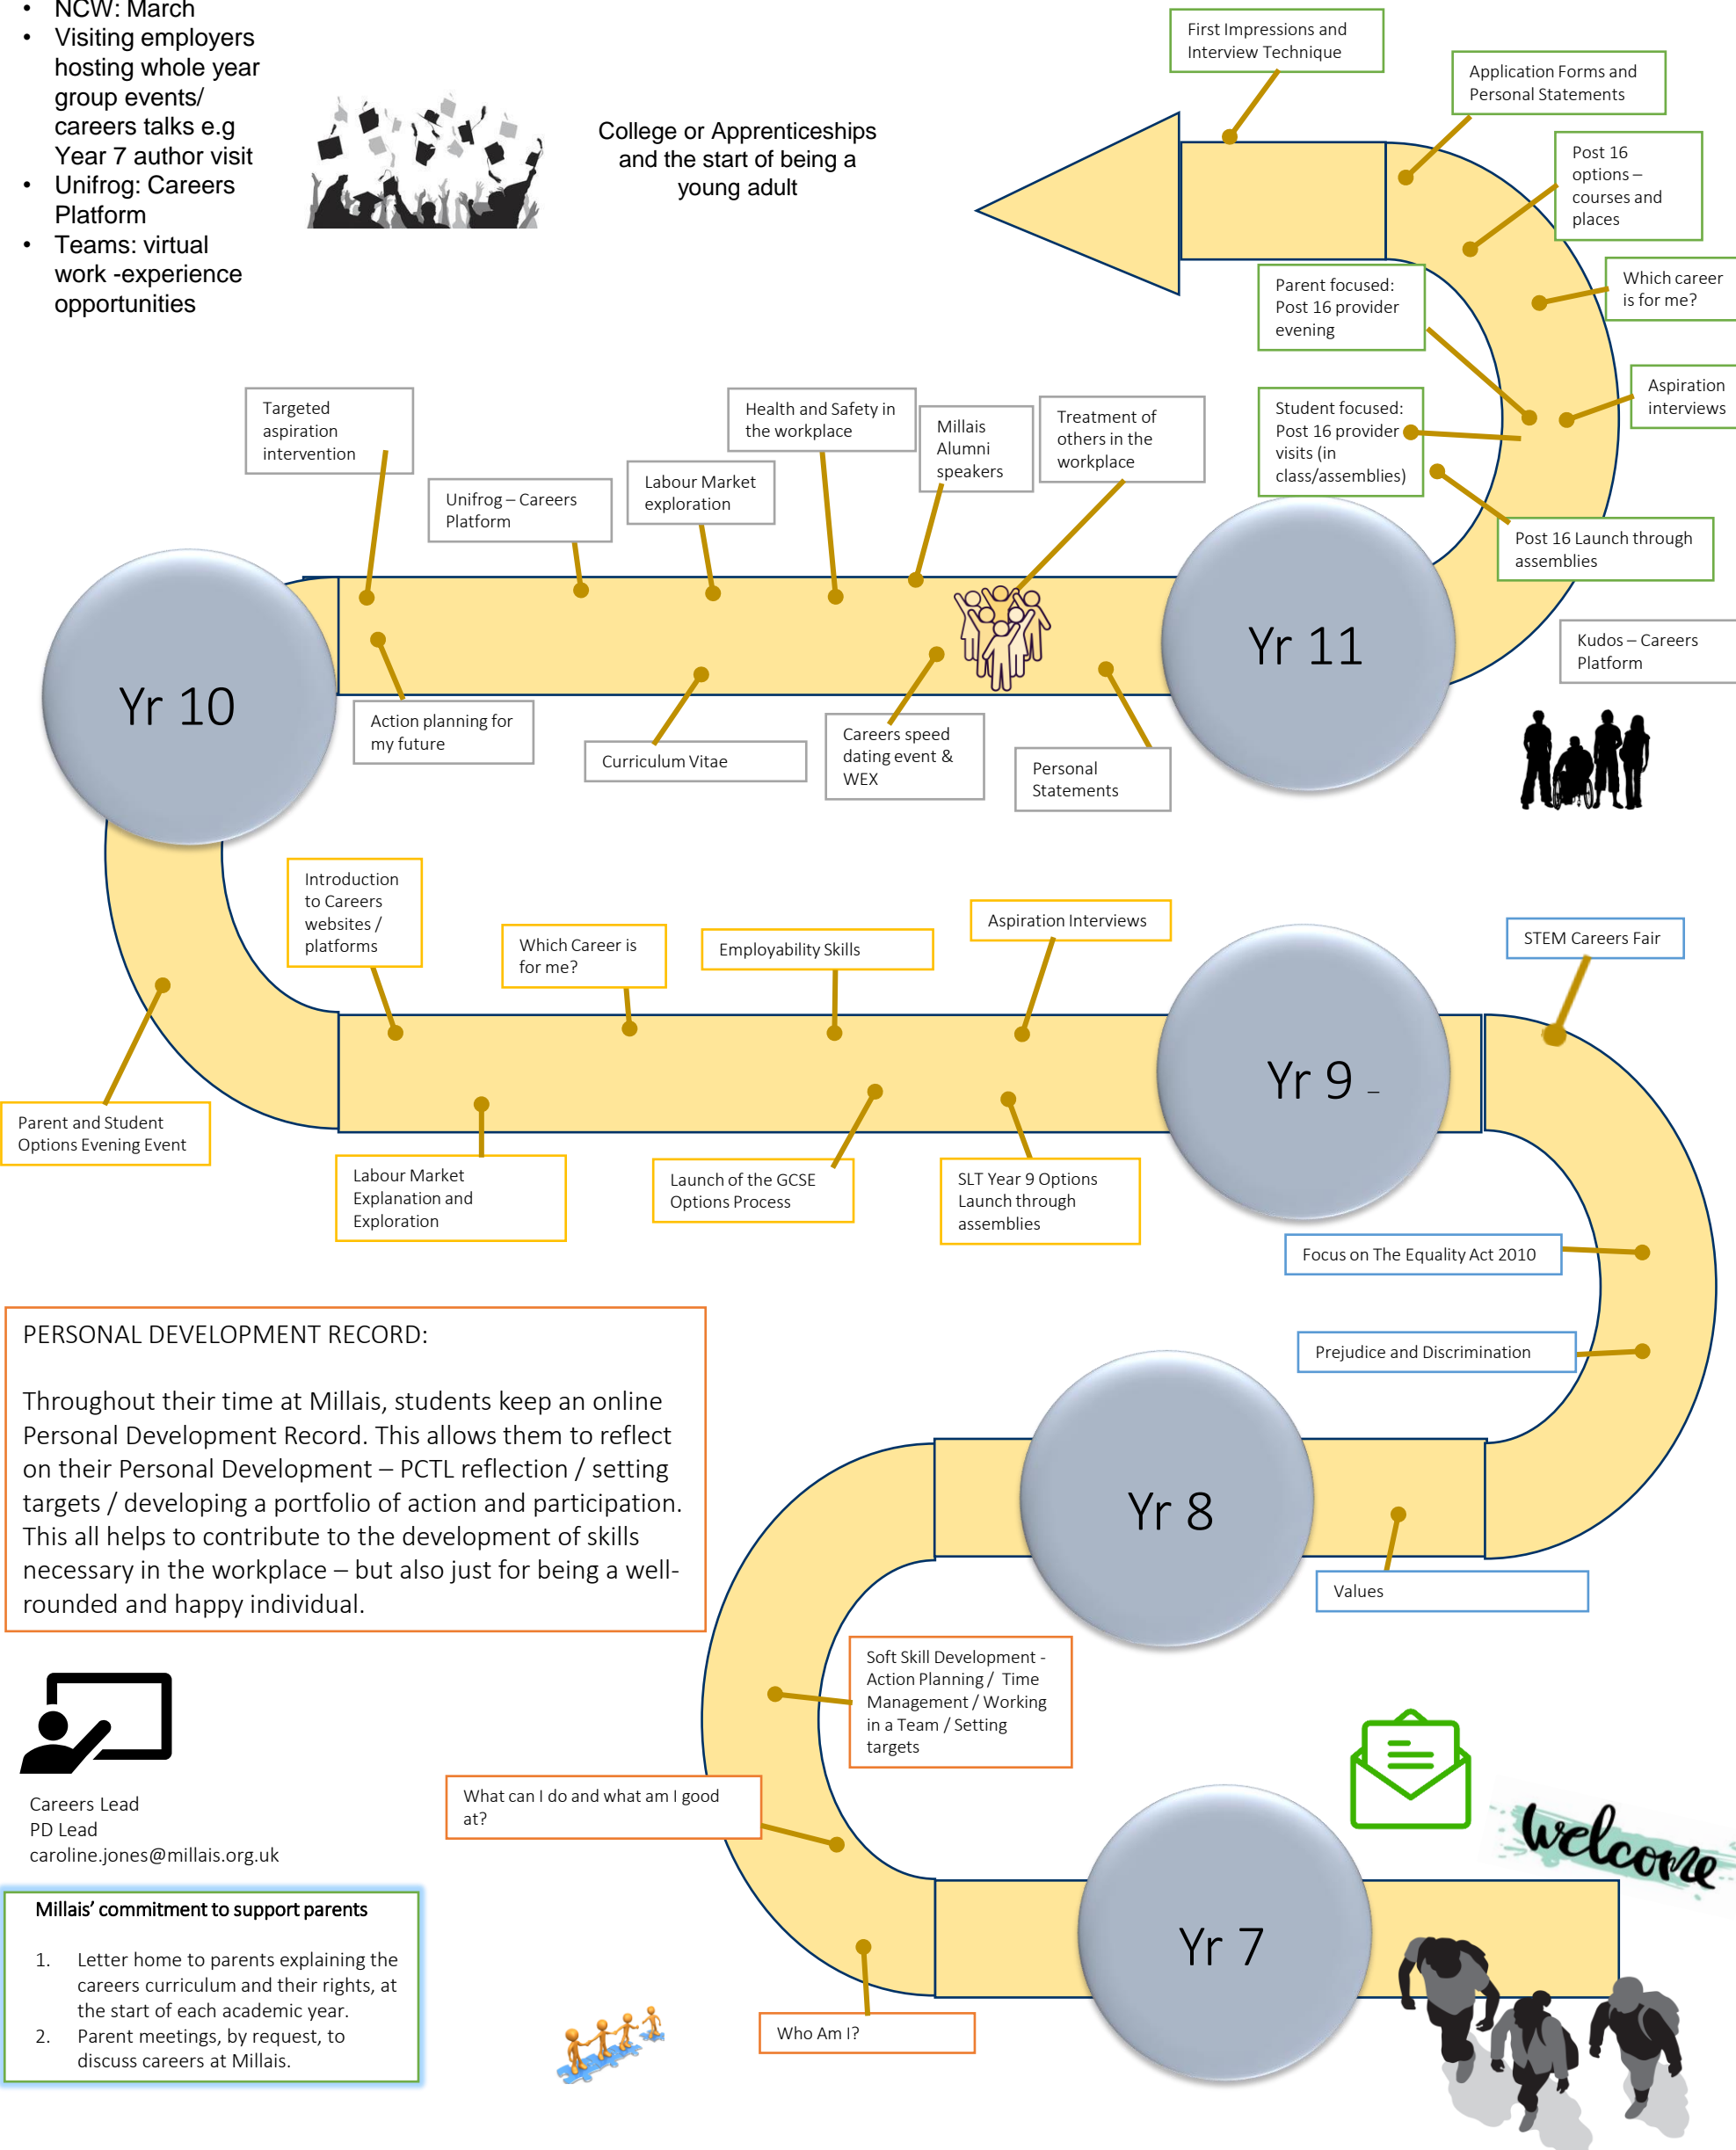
- NCW: March
- Visiting employers hosting whole year group events/ careers talks e.g Year 7 author visit
- Unifrog: Careers Platform
- Teams: virtual work -experience opportunities

College or Apprenticeships and the start of being a young adult

First Impressions and Interview Technique

Application Forms and Personal Statements

Post 16 options – courses and places

Which career is for me?

Parent focused: Post 16 provider evening

Aspiration interviews

Student focused: Post 16 provider visits (in class/assemblies)

Post 16 Launch through assemblies

Kudos – Careers Platform

Targeted aspiration intervention

Unifrog – Careers Platform

Labour Market exploration

Health and Safety in the workplace

Millais Alumni speakers

Treatment of others in the workplace

Yr 10

Yr 11

Action planning for my future

Curriculum Vitae

Careers speed dating event & WEX

Personal Statements

Introduction to Careers websites / platforms

Which Career is for me?

Employability Skills

Aspiration Interviews

STEM Careers Fair

Yr 9

Parent and Student Options Evening Event

Labour Market Explanation and Exploration

Launch of the GCSE Options Process

SLT Year 9 Options Launch through assemblies

Focus on The Equality Act 2010

Prejudice and Discrimination

PERSONAL DEVELOPMENT RECORD:

Throughout their time at Millais, students keep an online Personal Development Record. This allows them to reflect on their Personal Development – PCTL reflection / setting targets / developing a portfolio of action and participation. This all helps to contribute to the development of skills necessary in the workplace – but also just for being a well-rounded and happy individual.

Yr 8

Values

Soft Skill Development - Action Planning / Time Management / Working in a Team / Setting targets

What can I do and what am I good at?

Careers Lead
PD Lead
caroline.jones@millais.org.uk

welcome

Yr 7

Millais' commitment to support parents

1. Letter home to parents explaining the careers curriculum and their rights, at the start of each academic year.
2. Parent meetings, by request, to discuss careers at Millais.

Who Am I?